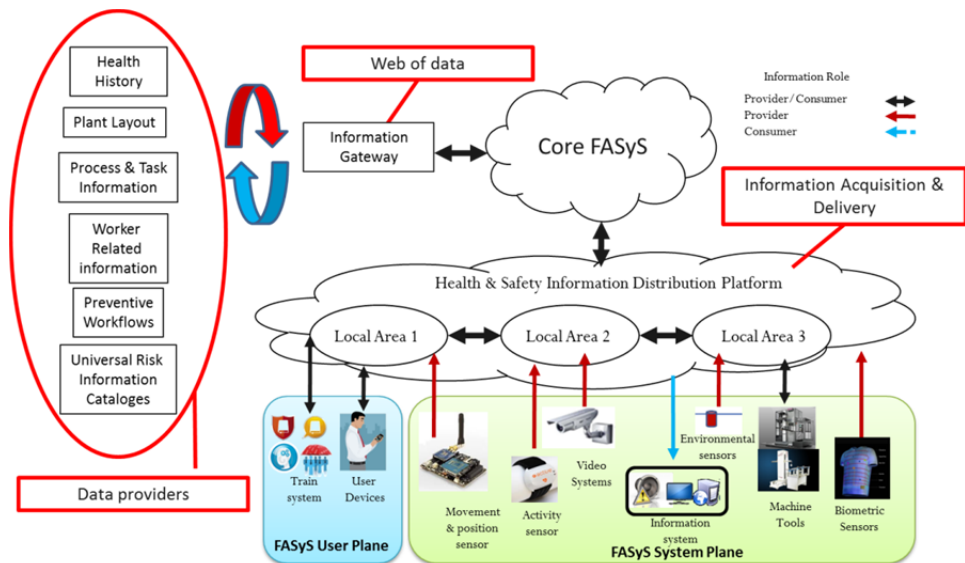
Health History

Plant Layout

Process & Task Information

Worker Related information

Preventive Workflows

Universal Risk Information Catalogues

Data providers

Web of data

Information Gateway

Core FASyS

Information Role

Provider / Consumer

Provider

Consumer

Information Acquisition & Delivery

Health & Safety Information Distribution Platform

Local Area 1

Local Area 2

Local Area 3

Train system

User Devices

FASyS User Plane

Movement & position sensor

Activity sensor

Video Systems

Environmental sensors

Information system

Machine Tools

Biometric Sensors

FASyS System Plane